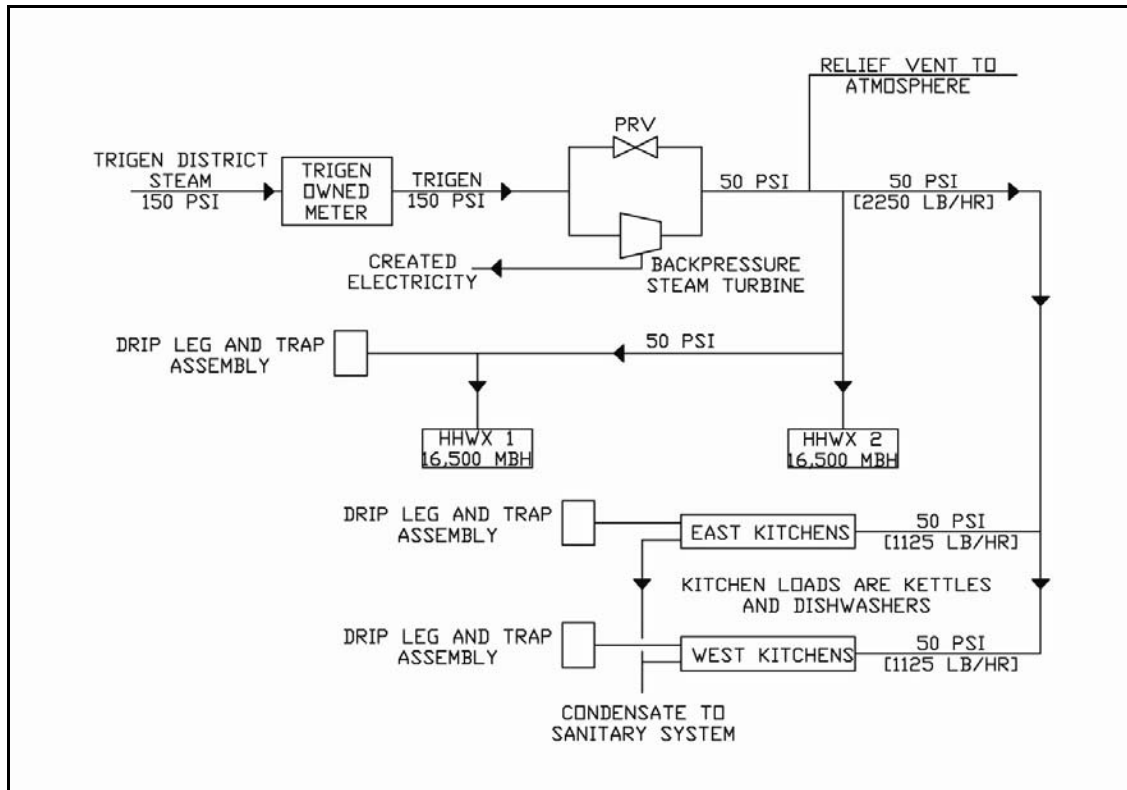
RELIEF VENT TO ATMOSPHERE

TRIGEN DISTRICT STEAM 150 PSI

TRIGEN OWNED METER

TRIGEN 150 PSI

PRV

50 PSI

50 PSI [2250 LB/HR]

CREATED ELECTRICITY

BACKPRESSURE STEAM TURBINE

DRIP LEG AND TRAP ASSEMBLY

50 PSI

HHWX 1 16,500 MBH

HHWX 2 16,500 MBH

DRIP LEG AND TRAP ASSEMBLY

EAST KITCHENS

50 PSI [1125 LB/HR]

KITCHEN LOADS ARE KETTLES AND DISHWASHERS

DRIP LEG AND TRAP ASSEMBLY

WEST KITCHENS

50 PSI [1125 LB/HR]

CONDENSATE TO SANITARY SYSTEM